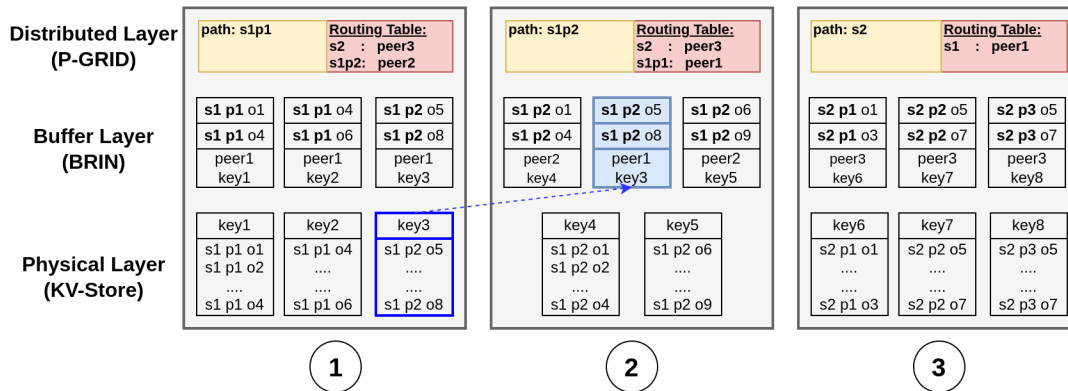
Distributed Layer (P-GRID)

Buffer Layer (BRIN)

Physical Layer (KV-Store)

path: s1p1

Routing Table:
s2 : peer3
s1p2: peer2

| s1 p1 o1 | s1 p1 o4 | s1 p2 o5 |
|---|---|---|
| s1 p1 o4 | s1 p1 o6 | s1 p2 o8 |
| peer1 key1 | peer1 key2 | peer1 key3 |

| key1 | key2 | key3 |
|---|---|---|
| s1 p1 o1 s1 p1 o2 .... s1 p1 o4 | s1 p1 o4 .... .... s1 p1 o6 | s1 p2 o5 .... .... s1 p2 o8 |

1

path: s1p2

Routing Table:
s2 : peer3
s1p1: peer1

| s1 p2 o1 | s1 p2 o5 | s1 p2 o6 |
|---|---|---|
| s1 p2 o4 | s1 p2 o8 | s1 p2 o9 |
| peer2 key4 | peer1 key3 | peer2 key5 |

| key4 | key5 |
|---|---|
| s1 p2 o1 s1 p2 o2 .... s1 p2 o4 | s1 p2 o6 .... .... s1 p2 o9 |

2

path: s2

Routing Table:
s1 : peer1

| s2 p1 o1 | s2 p2 o5 | s2 p3 o5 |
|---|---|---|
| s2 p1 o3 | s2 p2 o7 | s2 p3 o7 |
| peer3 key6 | peer3 key7 | peer3 key8 |

| key6 | key7 | key8 |
|---|---|---|
| s2 p1 o1 .... .... s2 p1 o3 | s2 p2 o5 .... .... s2 p2 o7 | s2 p3 o5 .... .... s2 p3 o7 |

3